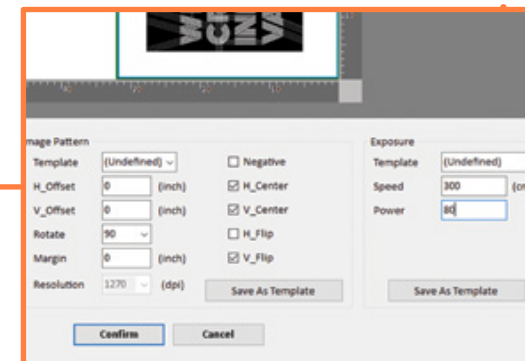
mage Pattern

Template (Undefined)
H_Offset 0 (inch)
V_Offset 0 (inch)
Rotate 90
Margin 0 (inch)
Resolution 1270 (dpi)

Negative
H_Center
V_Center
H_Flip
V_Flip

Save As Template

Exposure

Template (Undefined)
Speed 300 (c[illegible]
Power 80

Save As Template

Confirm
Cancel